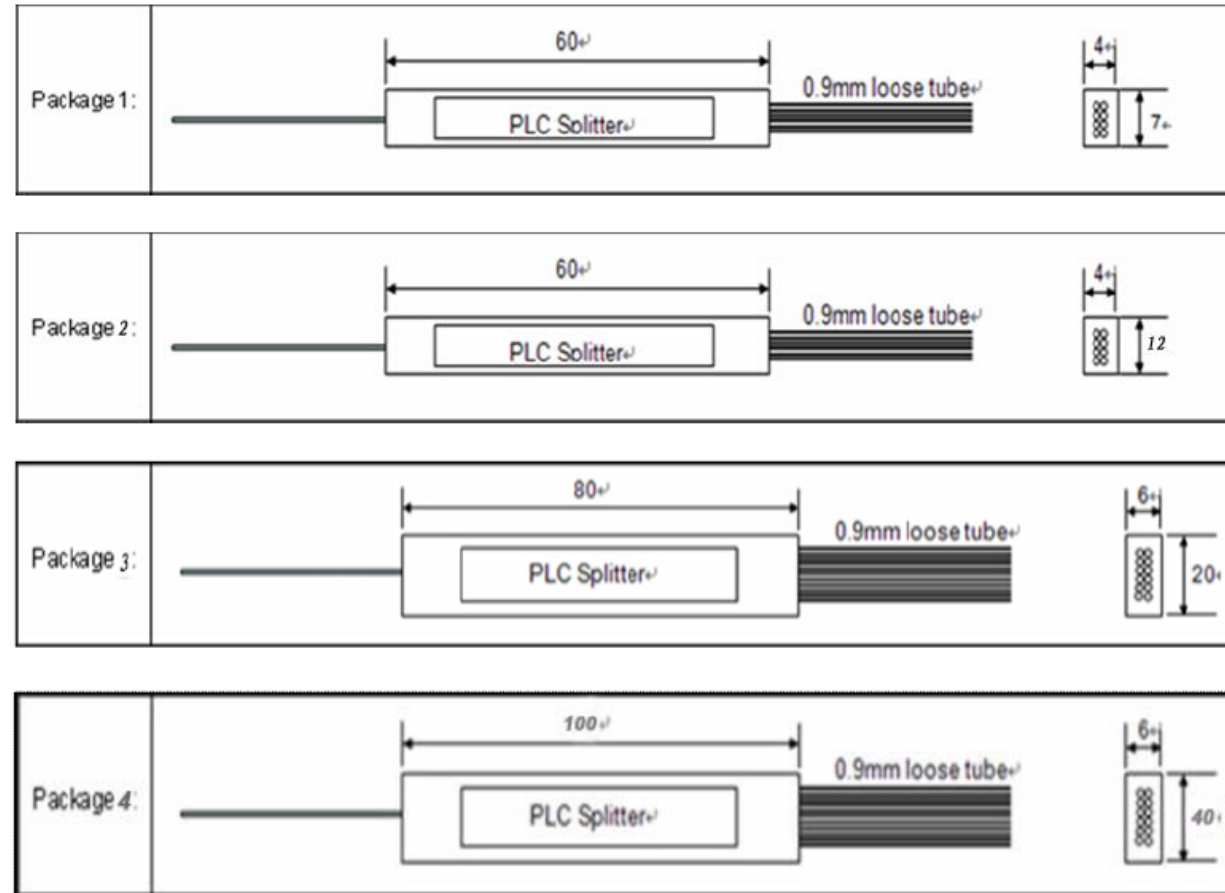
| Package 1: | 60 PLC Solitter 0.9mm loose tube 4 7 |
|---|---|

| Package 2: | 60 PLC Solitter 0.9mm loose tube 4 12 |
|---|---|

| Package 3: | 80 PLC Splitter 0.9mm loose tube 6 20 |
|---|---|

| Package 4: | 100 PLC Splitter 0.9mm loose tube 6 40 |
|---|---|